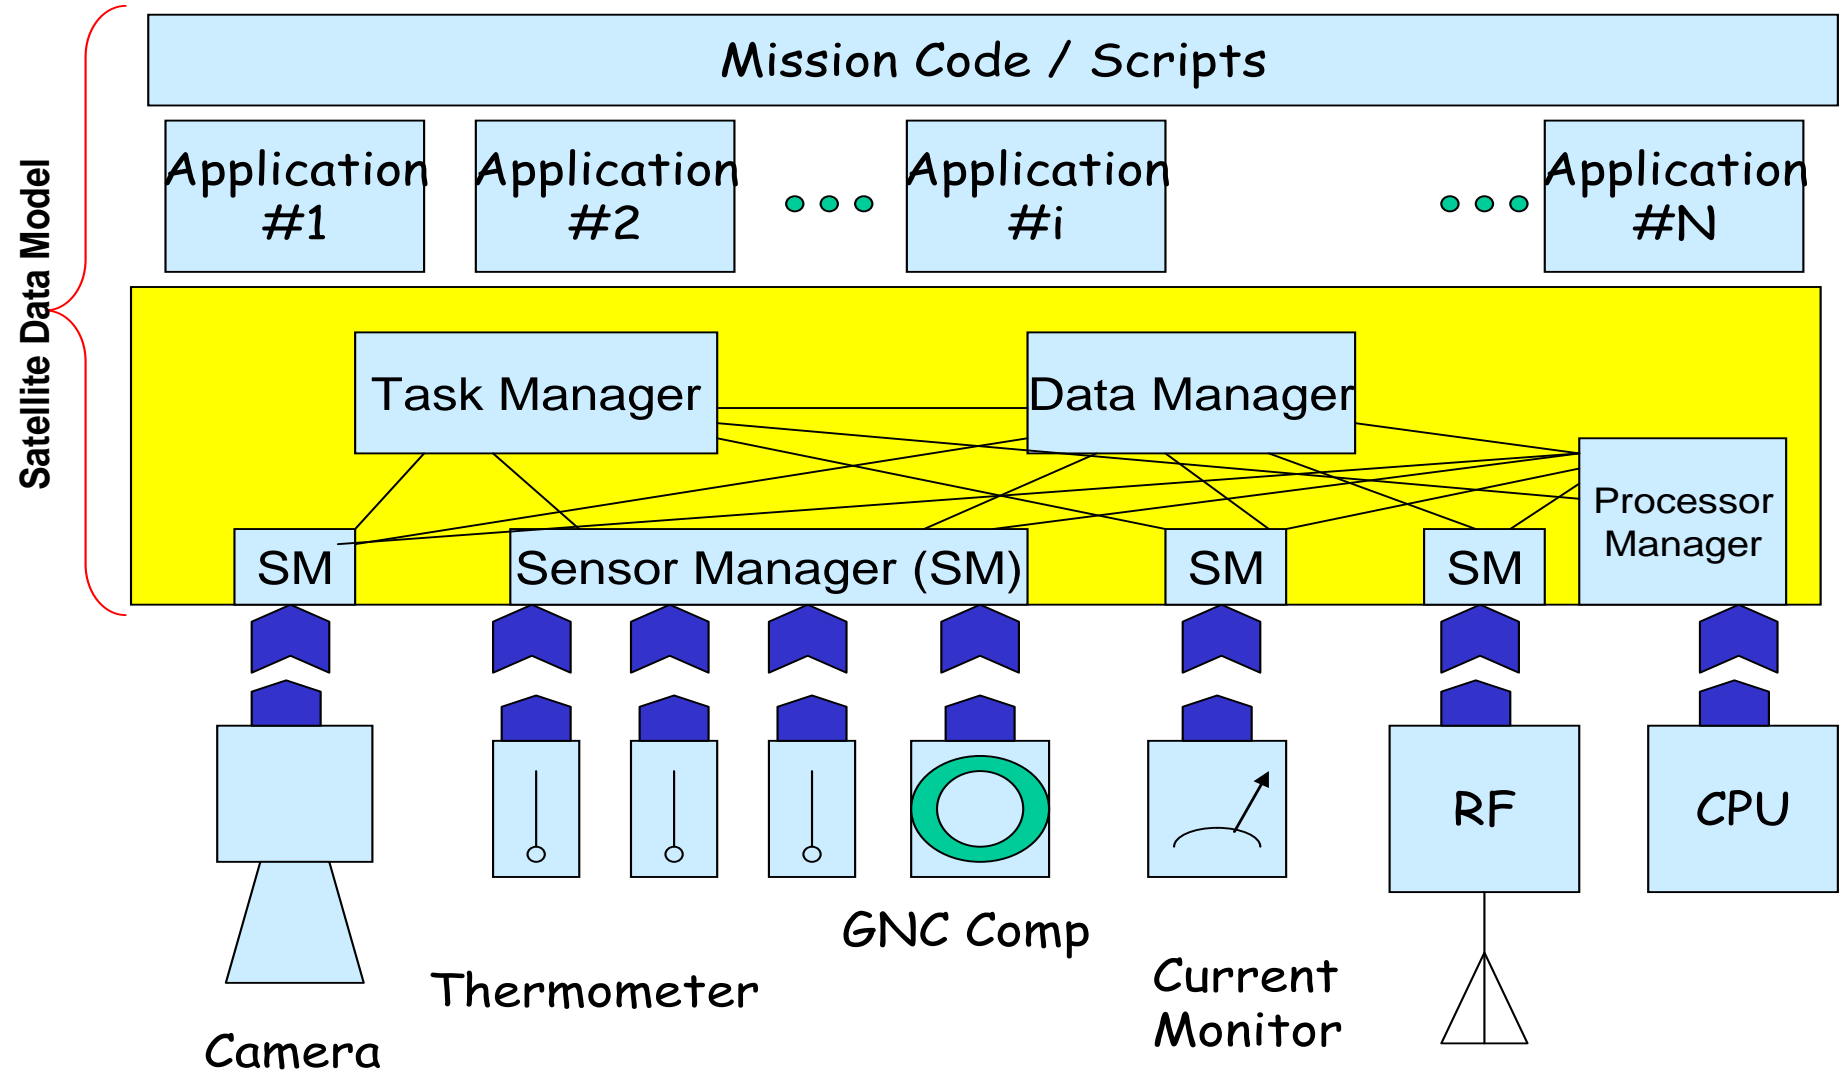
Satellite Data Model

Mission Code / Scripts

Application #1

Application #2

• • •

Application #i

• • •

Application #N

Task Manager

Data Manager

Processor Manager

SM

Sensor Manager (SM)

SM

SM

RF

CPU

Camera

Thermometer

GNC Comp

Current Monitor